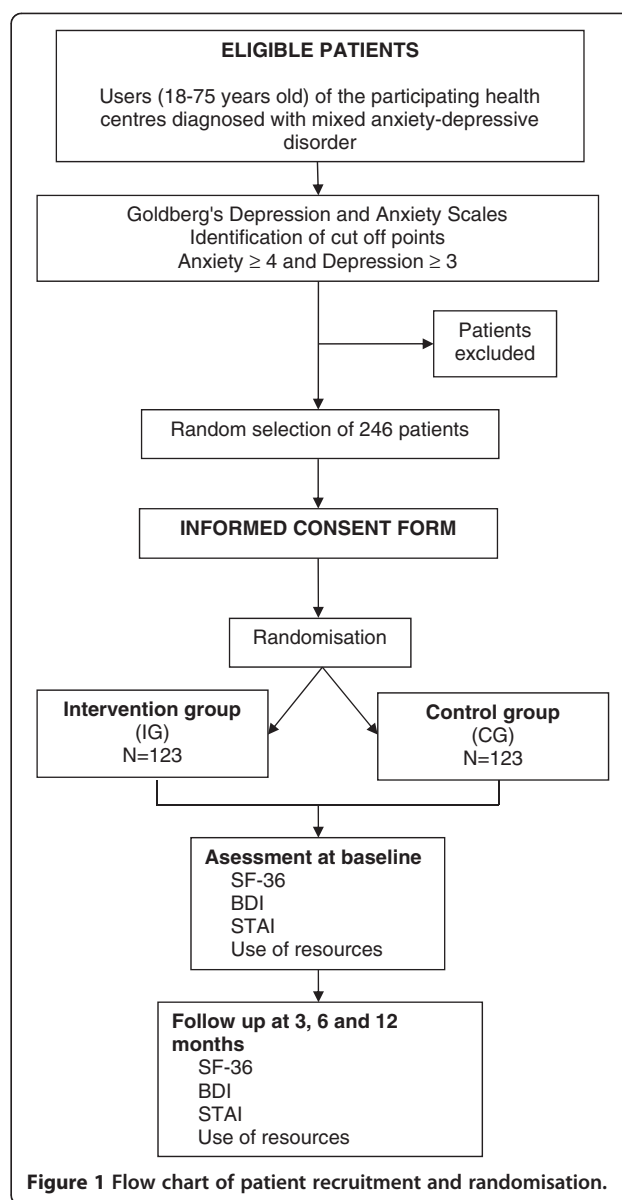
ELIGIBLE PATIENTS

Users (18-75 years old) of the participating health centres diagnosed with mixed anxiety-depressive disorder

Goldberg's Depression and Anxiety Scales
Identification of cut off points
Anxiety $\geq$ 4 and Depression $\geq$ 3

Patients excluded

Random selection of 246 patients

INFORMED CONSENT FORM

Randomisation

Intervention group
(IG)
N=123

Control group
(CG)
N=123

Asessment at baseline
SF-36
BDI
STAI
Use of resources

Follow up at 3, 6 and 12 months
SF-36
BDI
STAI
Use of resources

Figure 1 Flow chart of patient recruitment and randomisation.